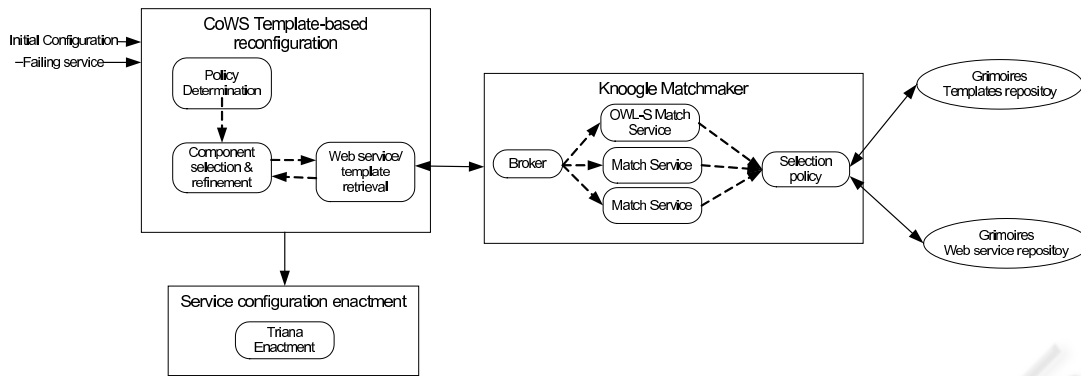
Initial Configuration
–Failing service

CoWS Template-based reconfiguration

Policy Determination

Component selection & refinement

Web service/ template retrieval

Knoogle Matchmaker

Broker

OWL-S Match Service

Match Service

Match Service

Selection policy

Grimoires Templates repositoy

Grimoires Web service repositoy

Service configuration enactment

Triana Enactment